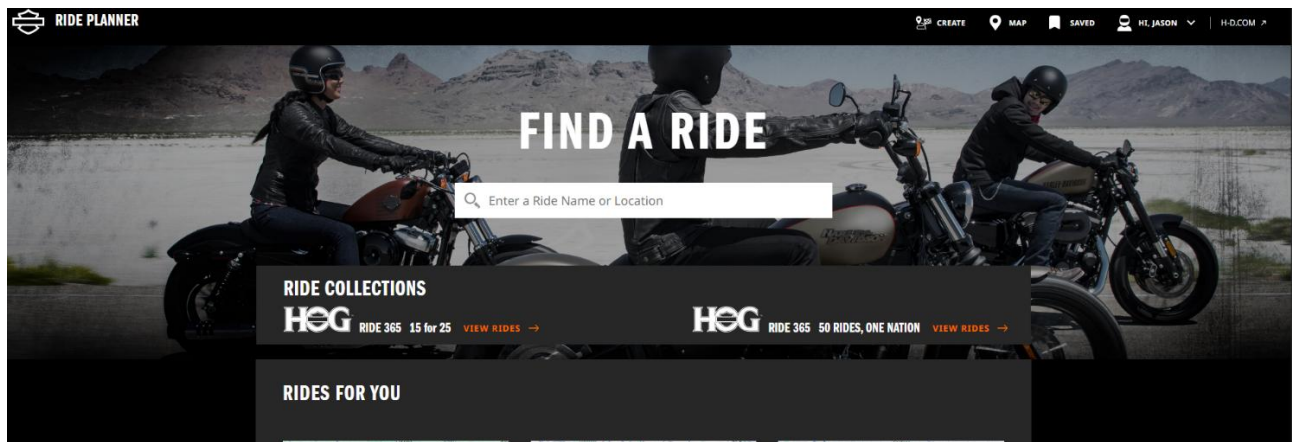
RIDE PLANNER

CREATE MAP SAVED HI, JASON H-D.COM ↗

FIND A RIDE

Enter a Ride Name or Location

RIDE COLLECTIONS

HOG RIDE 365 15 for 25 VIEW RIDES →

HOG RIDE 365 50 RIDES, ONE NATION VIEW RIDES →

RIDES FOR YOU